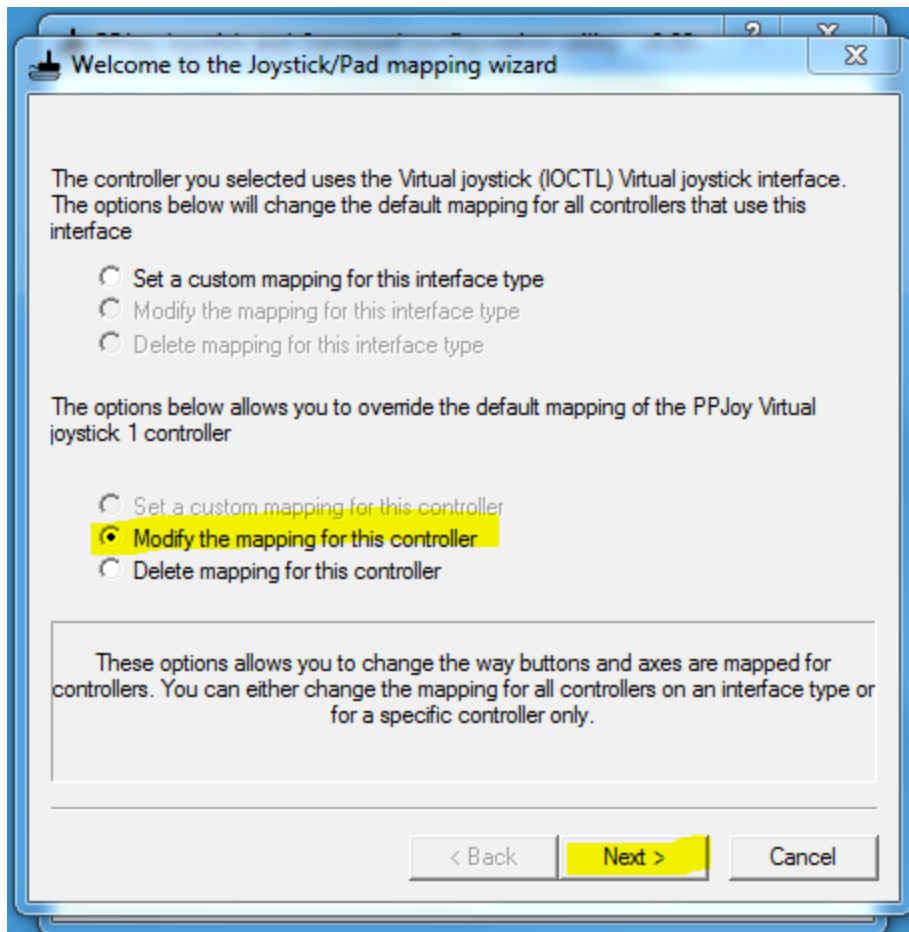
Welcome to the Joystick/Pad mapping wizard

The controller you selected uses the Virtual joystick (IOCTL) Virtual joystick interface. The options below will change the default mapping for all controllers that use this interface

Set a custom mapping for this interface type
Modify the mapping for this interface type
Delete mapping for this interface type

The options below allows you to override the default mapping of the PPJoy Virtual joystick 1 controller

Set a custom mapping for this controller
Modify the mapping for this controller
Delete mapping for this controller

These options allows you to change the way buttons and axes are mapped for controllers. You can either change the mapping for all controllers on an interface type or for a specific controller only.

< Back
Next >
Cancel